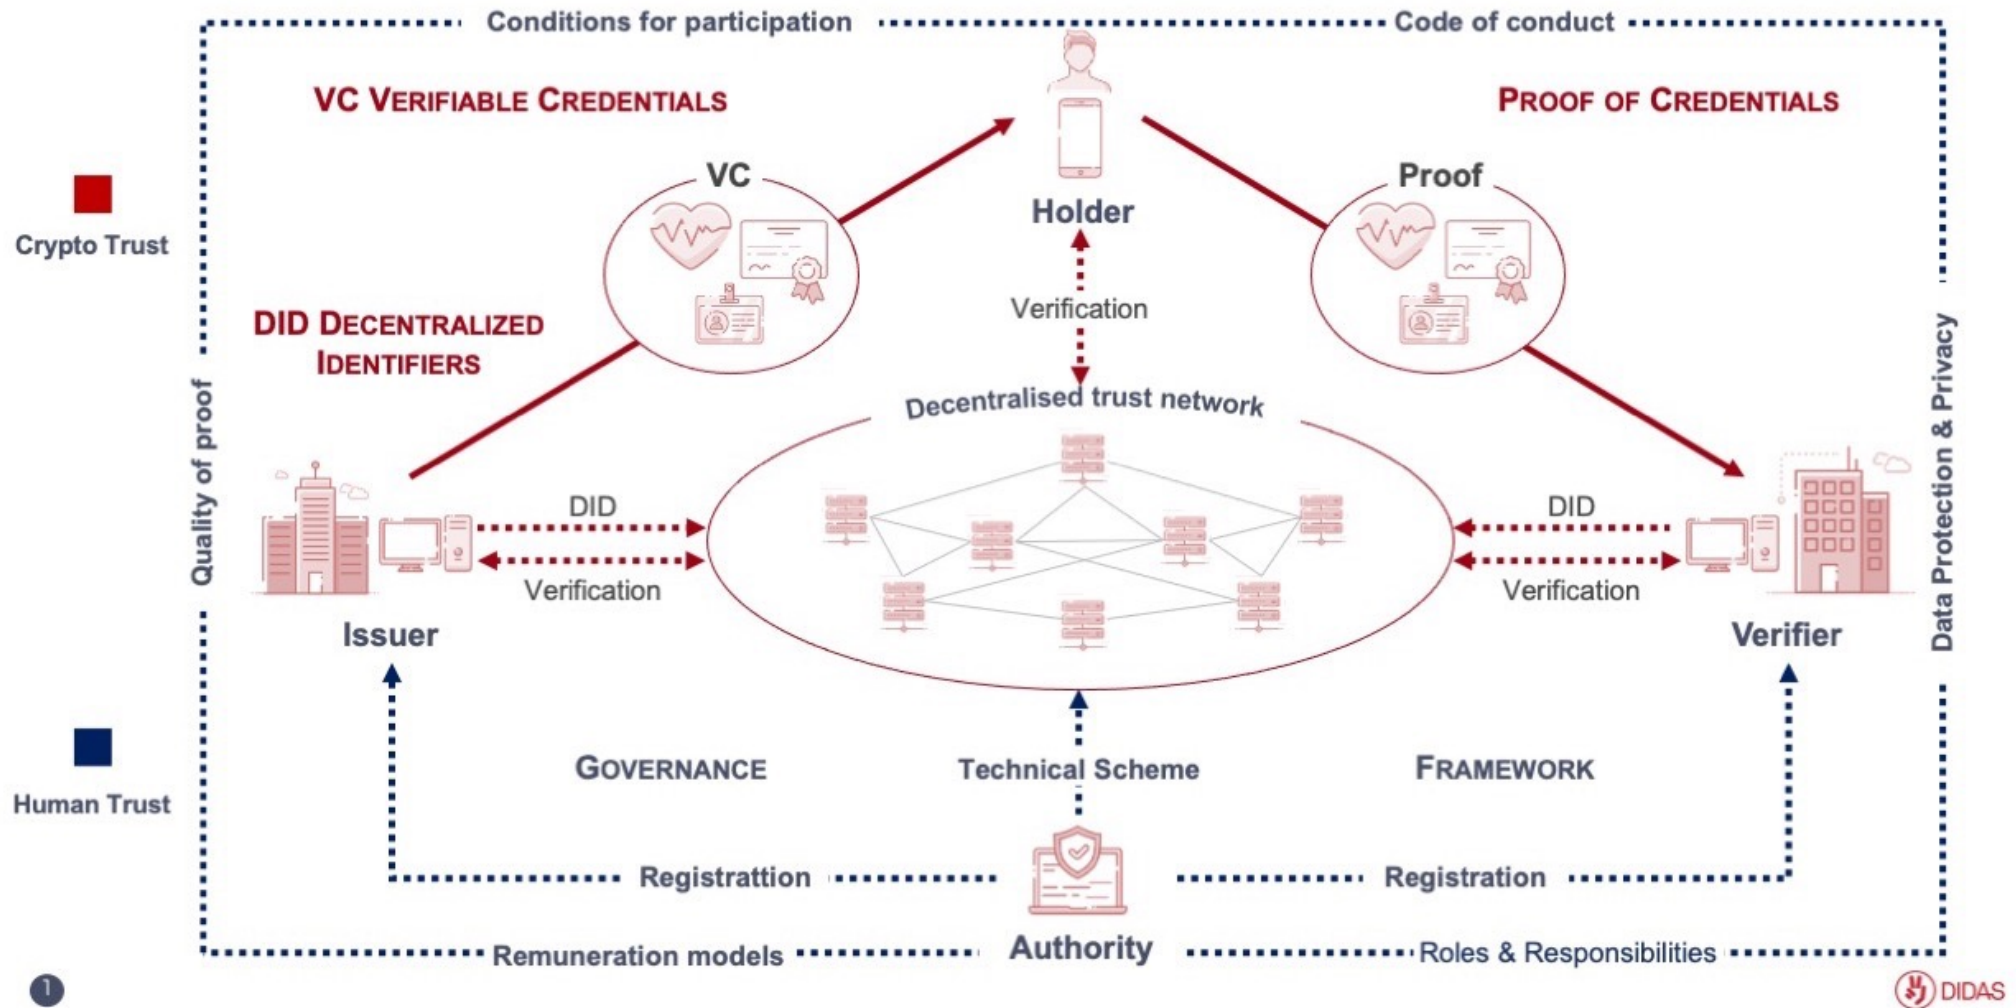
Conditions for participation

Code of conduct

VC VERIFIABLE CREDENTIALS

PROOF OF CREDENTIALS

Crypto Trust

VC

Holder

Proof

Verification

DID DECENTRALIZED IDENTIFIERS

Decentralised trust network

Quality of proof

Data Protection & Privacy

DID

Verification

DID

Verification

Issuer

Verifier

Human Trust

GOVERNANCE

Technical Scheme

FRAMEWORK

Registrattion

Registration

Authority

Remuneration models

Roles & Responsibilities

1

DIDAS